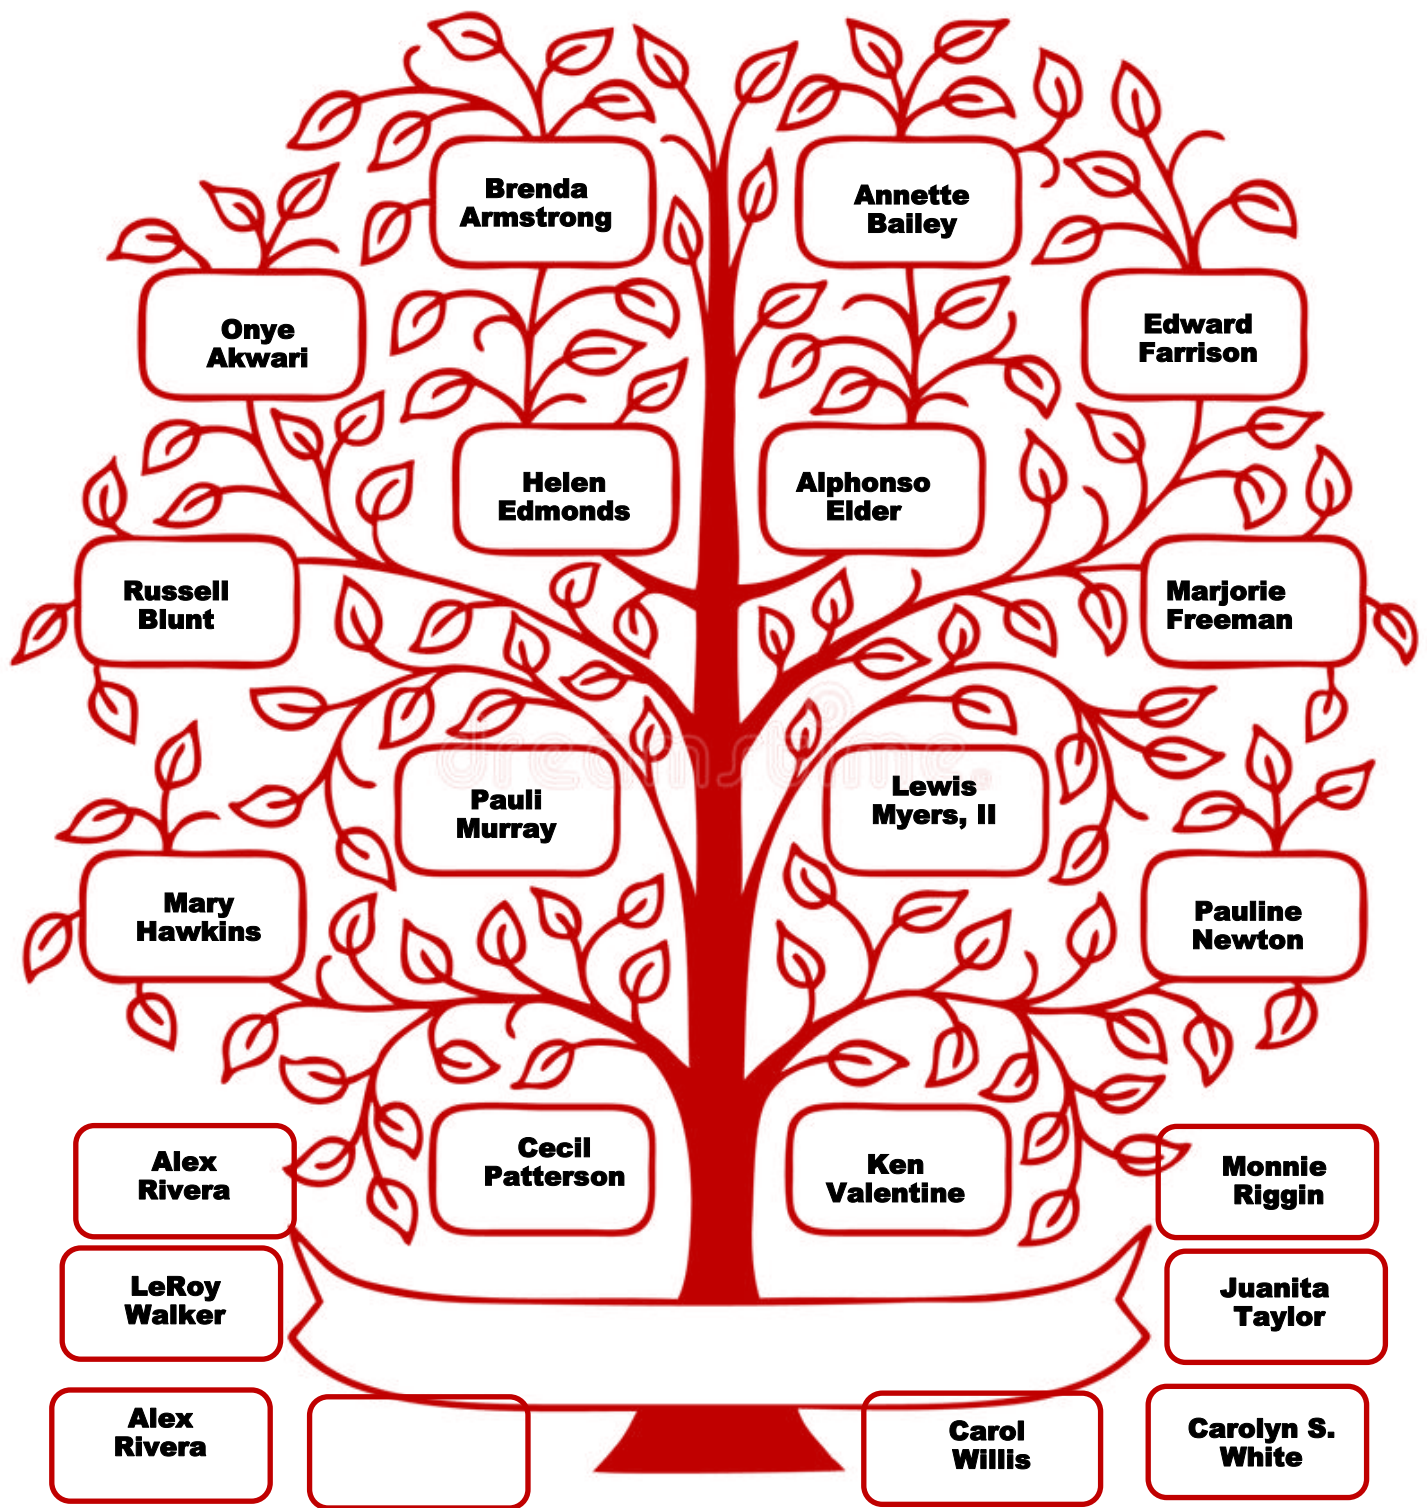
Brenda Armstrong

Annette Bailey

Onye Akwari

Edward Farrison

Helen Edmonds

Alphonso Elder

Russell Blunt

Marjorie Freeman

Pauli Murray

Lewis Myers, II

Mary Hawkins

Pauline Newton

Alex Rivera

Cecil Patterson

Ken Valentine

Monnie Riggin

LeRoy Walker

Juanita Taylor

Alex Rivera

Carol Willis

Carolyn S. White